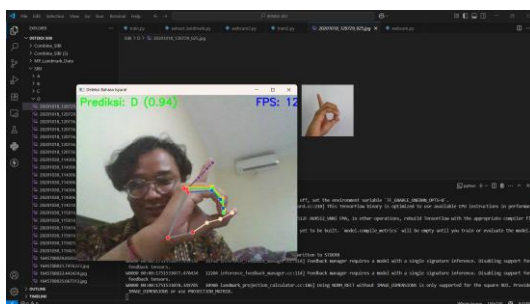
File Edit Selection View Go Run Terminal Help

EXPLORER

train.py

extract_landmark.py

webcam.py

train2.py

20251108_120729_025.jpg

webcam.py

Deteksi Bahasa Isyarat

Prediksi: D (0.94)

FPS: 12

TIMELINE

OUTLINE

Python

feedback tensors.

Feedback manager requires a model with a single signature inference. Disabling support for feedback tensors.

Landmark_projection_calculator.cc:186] Using NORM_RECT without IMAGE_DIMENSIONS is only supported for the square ROI. Provide IMAGE_DIMENSIONS or use PROJECTION_MATRIX.